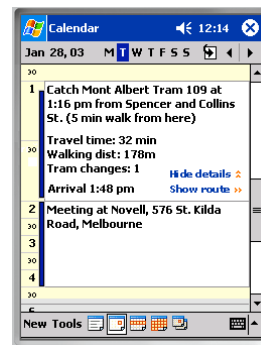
Calendar 12:14

Jan 28, 03 M T W T F S S

30

1 Catch Mont Albert Tram 109 at 1:16 pm from Spencer and Collins St. (5 min walk from here)

30 Travel time: 32 min
Walking dist: 178m
Tram changes: 1
Arrival 1:48 pm

Hide details
Show route »

2 Meeting at Novell, 576 St. Kilda Road, Melbourne

30

3

30

4

30

5

New Tools